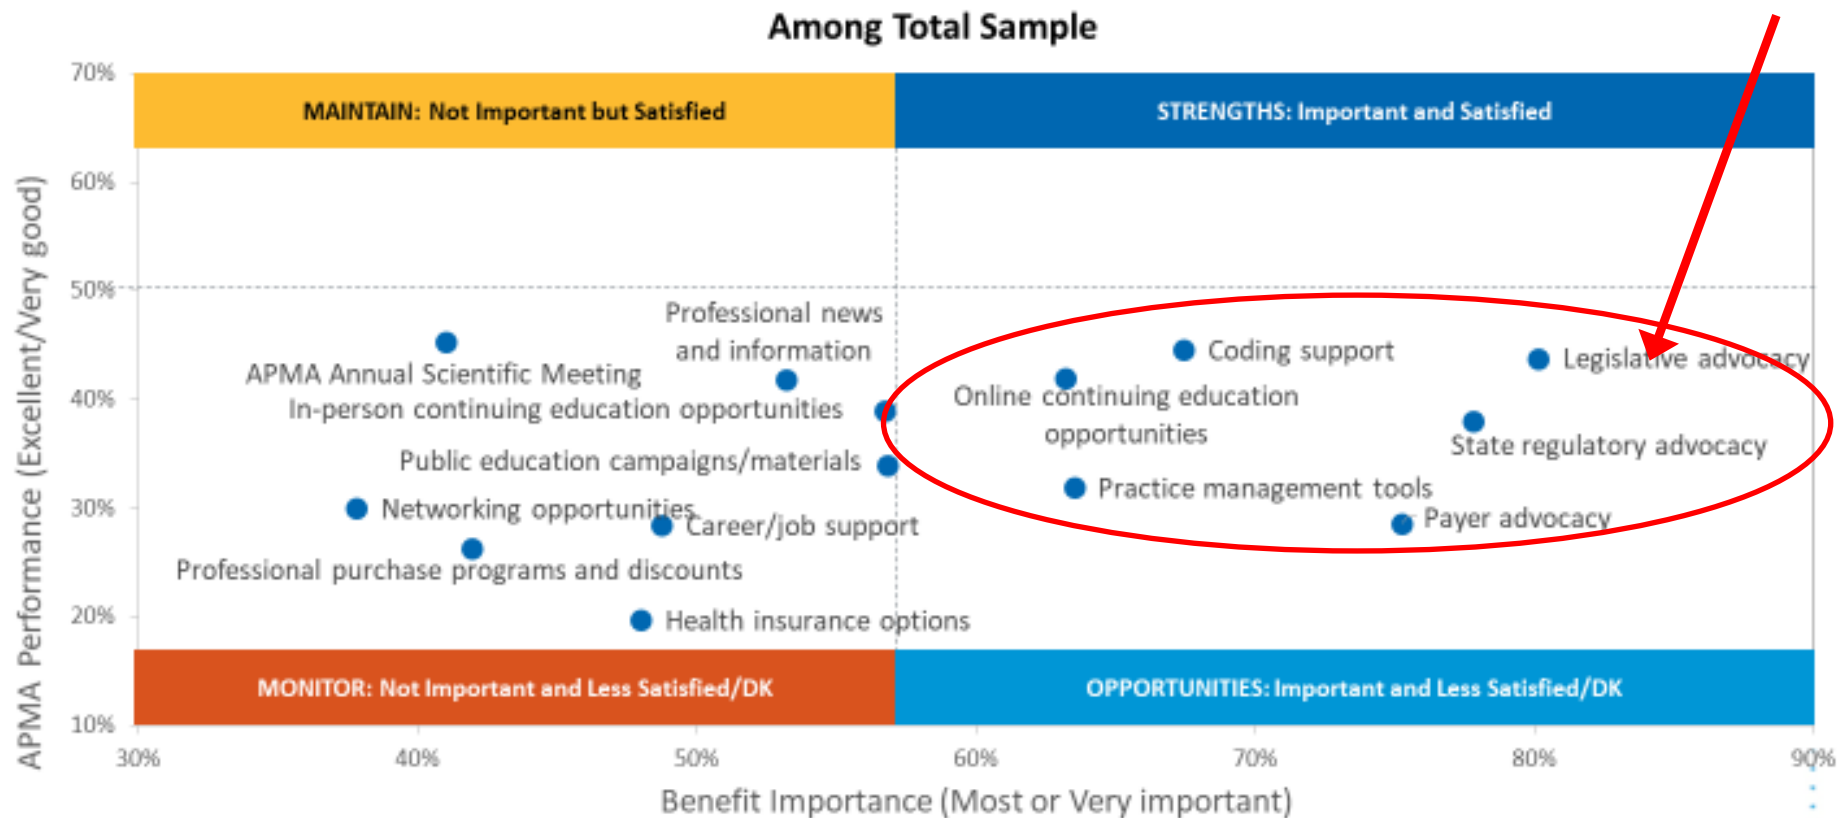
Among Total Sample

MAINTAIN: Not Important but Satisfied

STRENGTHS: Important and Satisfied

70%
60%
50%
40%
30%
20%
10%

APMA Performance (Excellent/Very good)

Professional news and information

APMA Annual Scientific Meeting

In-person continuing education opportunities

Public education campaigns/materials

Networking opportunities

Career/job support

Professional purchase programs and discounts

Health insurance options

Coding support

Legislative advocacy

Online continuing education opportunities

State regulatory advocacy

Practice management tools

Payer advocacy

MONITOR: Not Important and Less Satisfied/DK

OPPORTUNITIES: Important and Less Satisfied/DK

30%
40%
50%
60%
70%
80%
90%

Benefit Importance (Most or Very important)